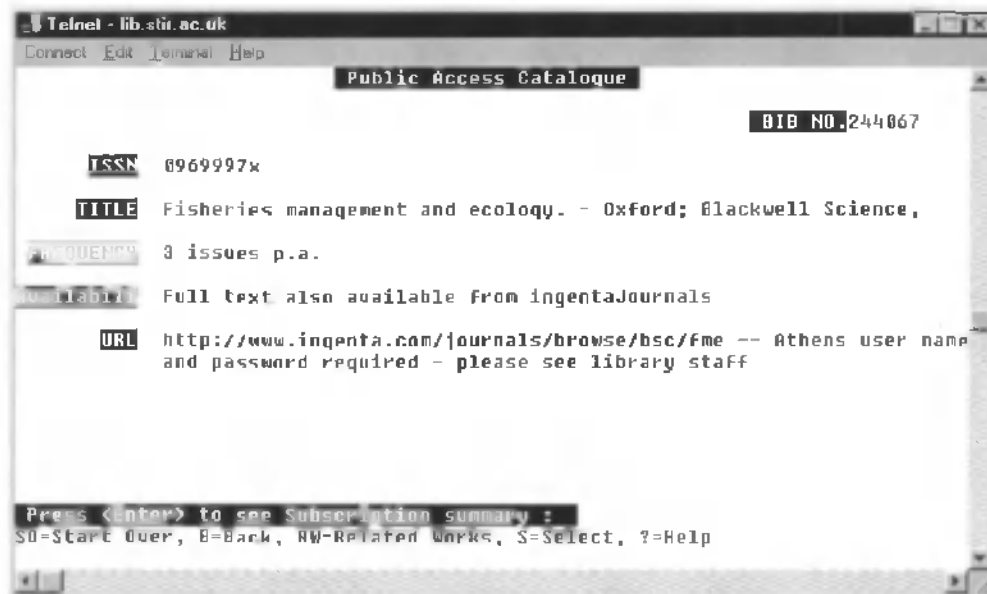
Telnet - lib.stir.ac.uk
Connect Edit Terminal Help

Public Access Catalogue

BIB NO. 244067

ISSN 0969997x

TITLE Fisheries management and ecology. - Oxford; Blackwell Science,

FREQUENCY 3 issues p.a.

Availability Full text also available from ingentaJournals

URL http://www.ingenta.com/journals/browse/bsc/fme -- Athens user name and password required - please see library staff

Press <Enter> to see Subscription summary :
SO=Start Over, B=Back, RW=Related Works, S=Select, ?=Help